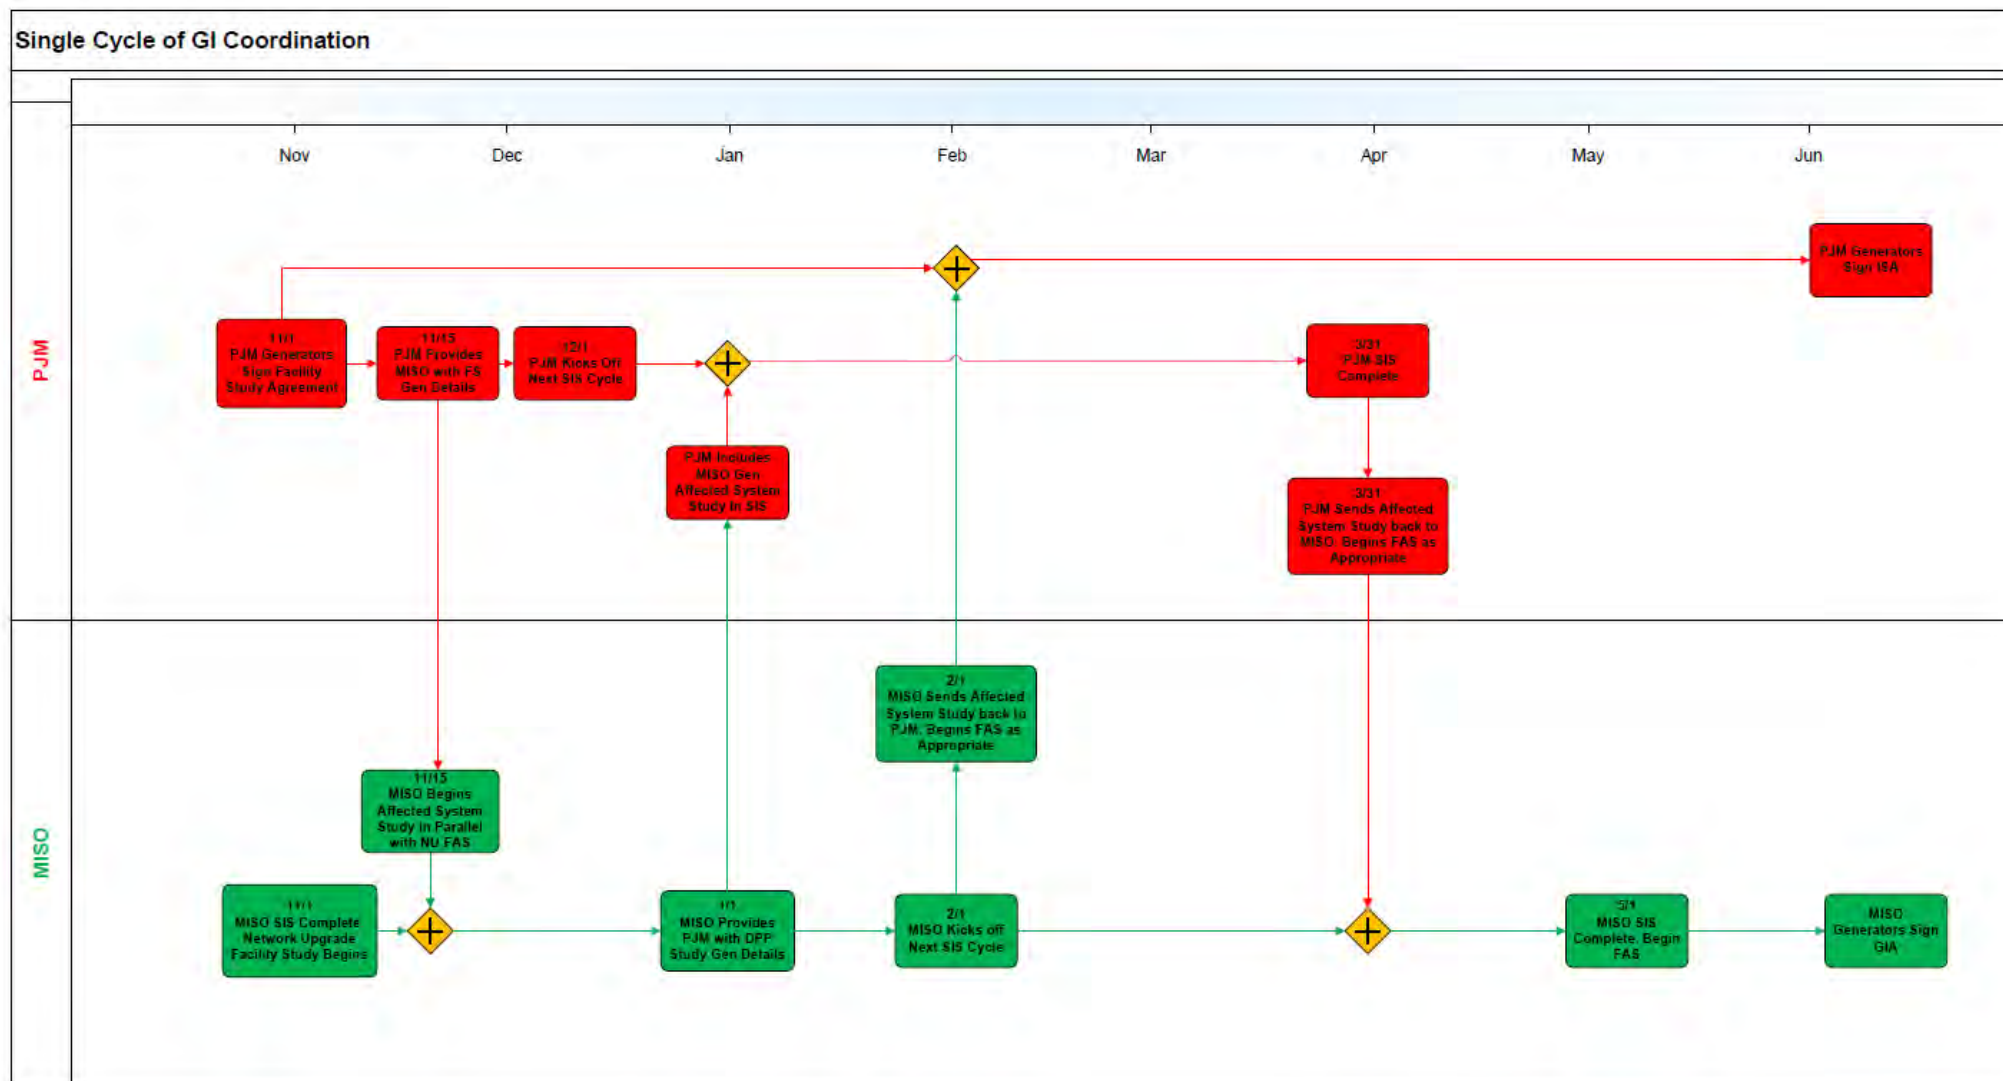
Single Cycle of GI Coordination

Nov Dec Jan Feb Mar Apr May Jun

PJM

11/1
PJM Generators Sign Facility Study Agreement

11/15
PJM Provides MISO with FS Gen Details

12/1
PJM Kicks Off Next SIS Cycle

PJM Includes MISO Gen Affected System Study in SIS

PJM Generators Sign ISA

3/31
PJM SIS Complete

3/31
PJM Sends Affected System Study back to MISO. Begins FAS as Appropriate

MISO

11/15
MISO Begins Affected System Study in Parallel with NU FAS

11/1
MISO SIS Complete Network Upgrade Facility Study Begins

1/1
MISO Provides PJM with DPP Study Gen Details

2/1
MISO Sends Affected System Study back to PJM. Begins FAS as Appropriate

2/1
MISO Kicks off Next SIS Cycle

5/1
MISO SIS Complete, Begin FAS

MISO Generators Sign GIA